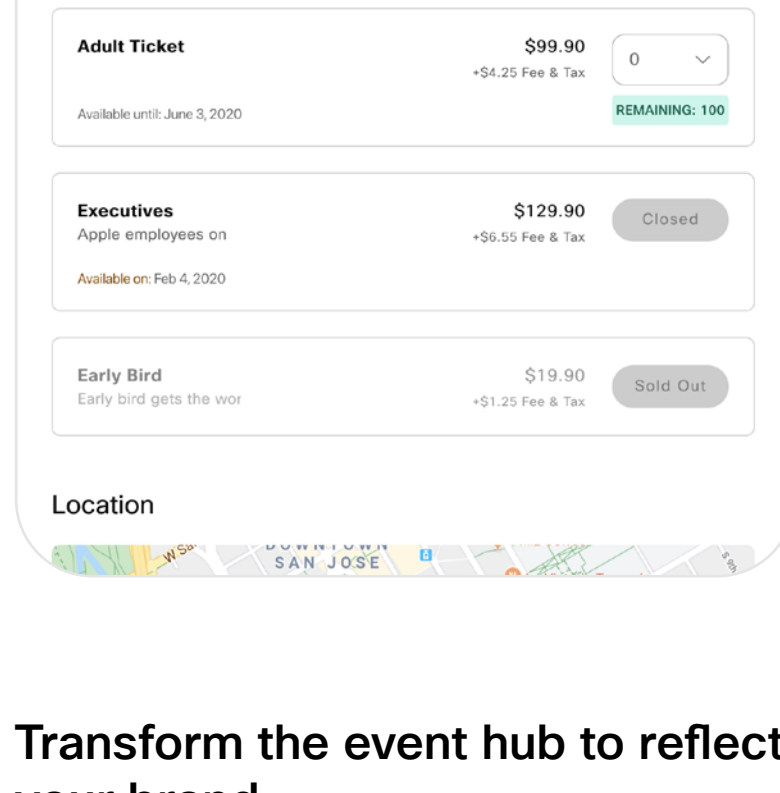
Adult Ticket

$99.90
+$4.25 Fee & Tax

0

REMAINING: 100

Available until: June 3, 2020

Executives
Apple employees on

$129.90
+$6.55 Fee & Tax

Closed

Available on: Feb 4, 2020

Early Bird
Early bird gets the wor

$19.90
+$1.25 Fee & Tax

Sold Out

Location

W Sa

DOWNTOWN
SAN JOSE

S 6th

Transform the event hub to reflect
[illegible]